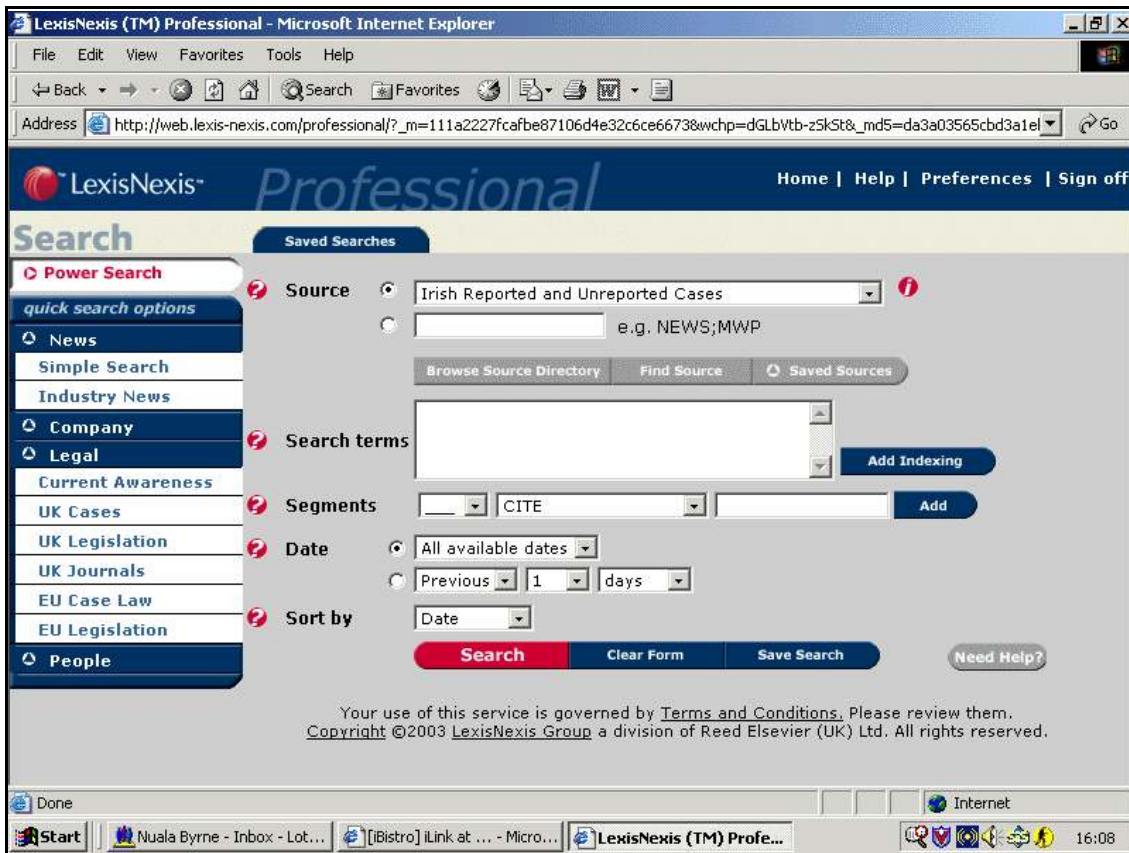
LexisNexis (TM) Professional - Microsoft Internet Explorer

File Edit View Favorites Tools Help

Back Search Favorites

Address http://web.lexis-nexis.com/professional/?_m=111a2227fcafbe87106d4e32c6ce6673&wchp=dGLbVtb-zSkSt&_md5=da3a03565cbd3a1el Go

LexisNexis Professional

Home | Help | Preferences | Sign off

Search

Saved Searches

Power Search

quick search options

News

Simple Search

Industry News

Company

Legal

Current Awareness

UK Cases

UK Legislation

UK Journals

EU Case Law

EU Legislation

People

Source Irish Reported and Unreported Cases

e.g. NEWS;MWP

Browse Source Directory Find Source Saved Sources

Search terms

Add Indexing

Segments CITE Add

Date All available dates

Previous 1 days

Sort by Date

Search Clear Form Save Search Need Help?

Your use of this service is governed by Terms and Conditions. Please review them.
Copyright ©2003 LexisNexis Group a division of Reed Elsevier (UK) Ltd. All rights reserved.

Done Internet

Start Nuala Byrne - Inbox - Lot... [iBistro] iLink at ... - Micro... LexisNexis (TM) Profe... 16:08